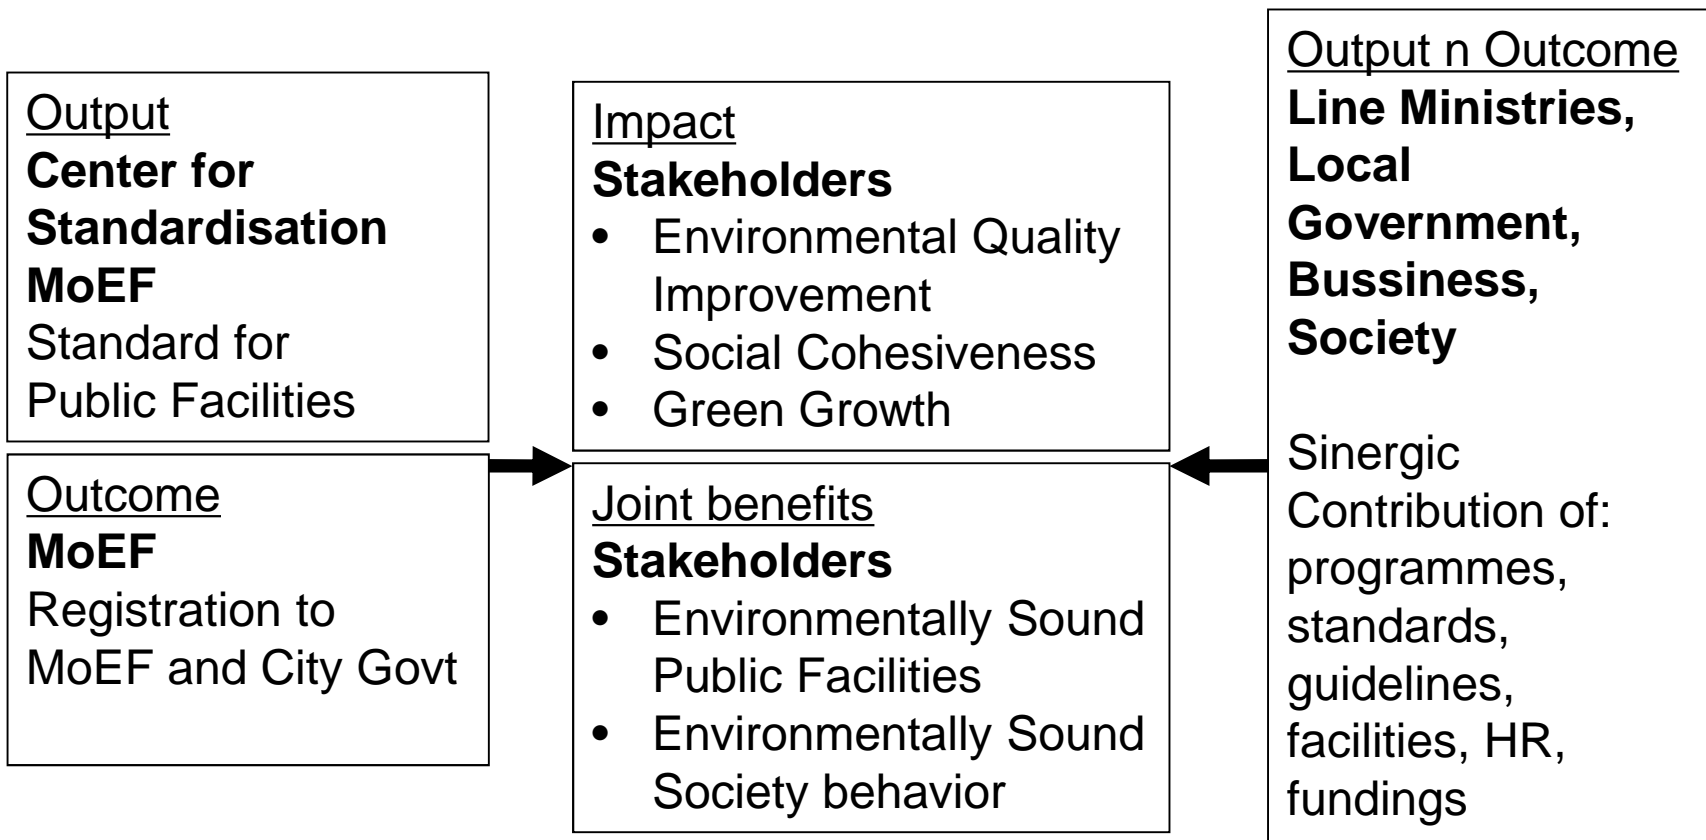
Output
**Center for Standardisation MoEF**
Standard for Public Facilities

Outcome
**MoEF**
Registration to MoEF and City Govt

Impact
**Stakeholders**
- Environmental Quality Improvement
- Social Cohesiveness
- Green Growth

Joint benefits
**Stakeholders**
- Environmentally Sound Public Facilities
- Environmentally Sound Society behavior

Output n Outcome
**Line Ministries, Local Government, Bussiness, Society**

Sinergic Contribution of: programmes, standards, guidelines, facilities, HR, fundings